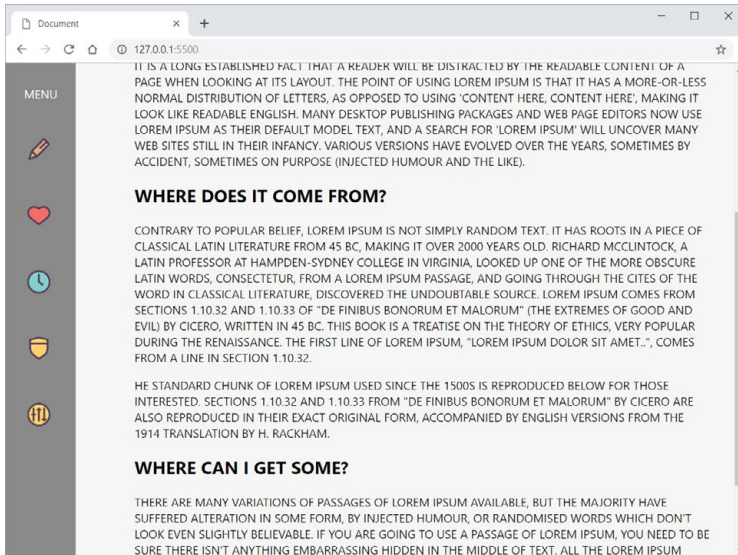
Document

127.0.0.1:5500

MENU

IT IS A LONG ESTABLISHED FACT THAT A READER WILL BE DISTRACTED BY THE READABLE CONTENT OF A PAGE WHEN LOOKING AT ITS LAYOUT. THE POINT OF USING LOREM IPSUM IS THAT IT HAS A MORE-OR-LESS NORMAL DISTRIBUTION OF LETTERS, AS OPPOSED TO USING 'CONTENT HERE, CONTENT HERE', MAKING IT LOOK LIKE READABLE ENGLISH. MANY DESKTOP PUBLISHING PACKAGES AND WEB PAGE EDITORS NOW USE LOREM IPSUM AS THEIR DEFAULT MODEL TEXT, AND A SEARCH FOR 'LOREM IPSUM' WILL UNCOVER MANY WEB SITES STILL IN THEIR INFANCY. VARIOUS VERSIONS HAVE EVOLVED OVER THE YEARS, SOMETIMES BY ACCIDENT, SOMETIMES ON PURPOSE (INJECTED HUMOUR AND THE LIKE).

WHERE DOES IT COME FROM?

CONTRARY TO POPULAR BELIEF, LOREM IPSUM IS NOT SIMPLY RANDOM TEXT. IT HAS ROOTS IN A PIECE OF CLASSICAL LATIN LITERATURE FROM 45 BC, MAKING IT OVER 2000 YEARS OLD. RICHARD MCCLINTOCK, A LATIN PROFESSOR AT HAMPDEN-SYDNEY COLLEGE IN VIRGINIA, LOOKED UP ONE OF THE MORE OBSCURE LATIN WORDS, CONSECTETUR, FROM A LOREM IPSUM PASSAGE, AND GOING THROUGH THE CITES OF THE WORD IN CLASSICAL LITERATURE, DISCOVERED THE UNDOUBTABLE SOURCE. LOREM IPSUM COMES FROM SECTIONS 1.10.32 AND 1.10.33 OF "DE FINIBUS BONORUM ET MALORUM" (THE EXTREMES OF GOOD AND EVIL) BY CICERO, WRITTEN IN 45 BC. THIS BOOK IS A TREATISE ON THE THEORY OF ETHICS, VERY POPULAR DURING THE RENAISSANCE. THE FIRST LINE OF LOREM IPSUM, "LOREM IPSUM DOLOR SIT AMET..", COMES FROM A LINE IN SECTION 1.10.32.

HE STANDARD CHUNK OF LOREM IPSUM USED SINCE THE 1500S IS REPRODUCED BELOW FOR THOSE INTERESTED. SECTIONS 1.10.32 AND 1.10.33 FROM "DE FINIBUS BONORUM ET MALORUM" BY CICERO ARE ALSO REPRODUCED IN THEIR EXACT ORIGINAL FORM, ACCOMPANIED BY ENGLISH VERSIONS FROM THE 1914 TRANSLATION BY H. RACKHAM.

WHERE CAN I GET SOME?

THERE ARE MANY VARIATIONS OF PASSAGES OF LOREM IPSUM AVAILABLE, BUT THE MAJORITY HAVE SUFFERED ALTERATION IN SOME FORM, BY INJECTED HUMOUR, OR RANDOMISED WORDS WHICH DON'T LOOK EVEN SLIGHTLY BELIEVABLE. IF YOU ARE GOING TO USE A PASSAGE OF LOREM IPSUM, YOU NEED TO BE SURE THERE ISN'T ANYTHING EMBARRASSING HIDDEN IN THE MIDDLE OF TEXT. ALL THE LOREM IPSUM